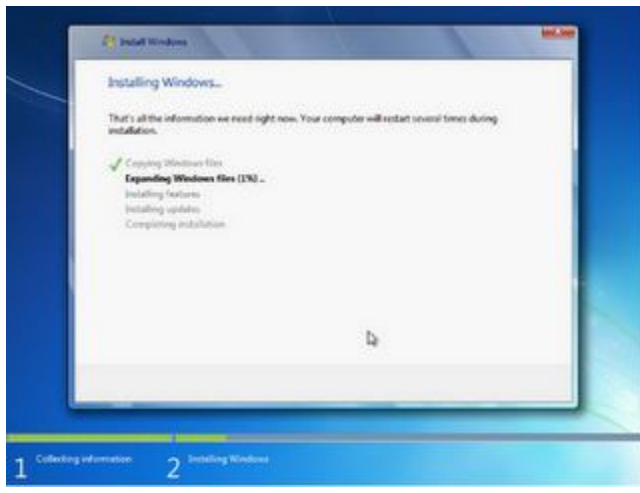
Install Windows

Installing Windows...

That's all the information we need right now. Your computer will restart several times during installation.

Copying Windows files
Expanding Windows files (1%) ...
Installing features
Installing updates
Completing installation

1 Collecting information
2 Installing Windows